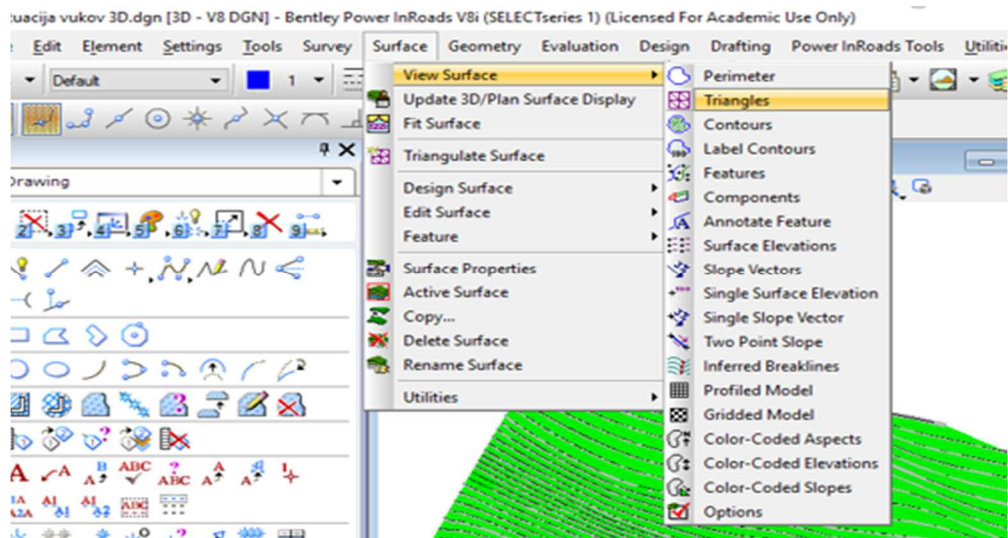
tuacija vukov 3D.dgn [3D - V8 DGN] - Bentley Power InRoads V8i (SELECTseries 1) (Licensed For Academic Use Only)

Edit Element Settings Tools Survey Surface Geometry Evaluation Design Drafting Power InRoads Tools Utiliti

Default 1

Drawing

2 3 4 5 6 7 8 9

View Surface
Update 3D/Plan Surface Display
Fit Surface
Triangulate Surface
Design Surface
Edit Surface
Feature
Surface Properties
Active Surface
Copy...
Delete Surface
Rename Surface
Utilities

Perimeter
Triangles
Contours
Label Contours
Features
Components
Annotate Feature
Surface Elevations
Slope Vectors
Single Surface Elevation
Single Slope Vector
Two Point Slope
Inferred Breaklines
Profiled Model
Gridded Model
Color-Coded Aspects
Color-Coded Elevations
Color-Coded Slopes
Options